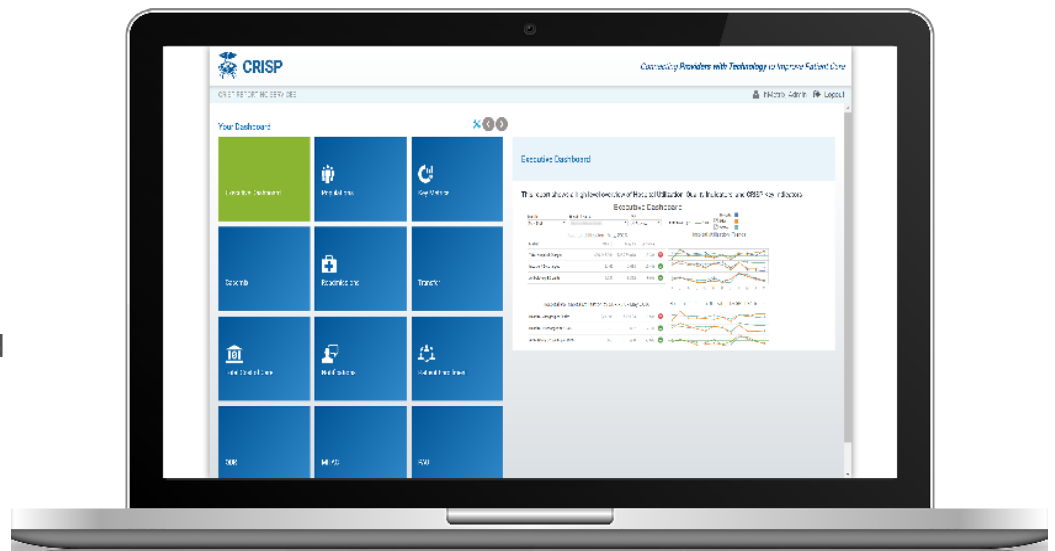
CRISP

Connecting Providers with Technology to Improve Patient Care

CRISP REPORTING SERVICES

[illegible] Admin Logout

Your Dashboard

Executive Dashboard

Population

Key Metrics

Episodes

Readmissions

Transfers

Total Cost of Care

Notifications

Patient Attribution

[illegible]

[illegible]

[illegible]

Executive Dashboard

This report shows a high-level view of Hospital Utilization Counts Indicators and CRISP key indicators.

Executive Dashboard

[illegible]